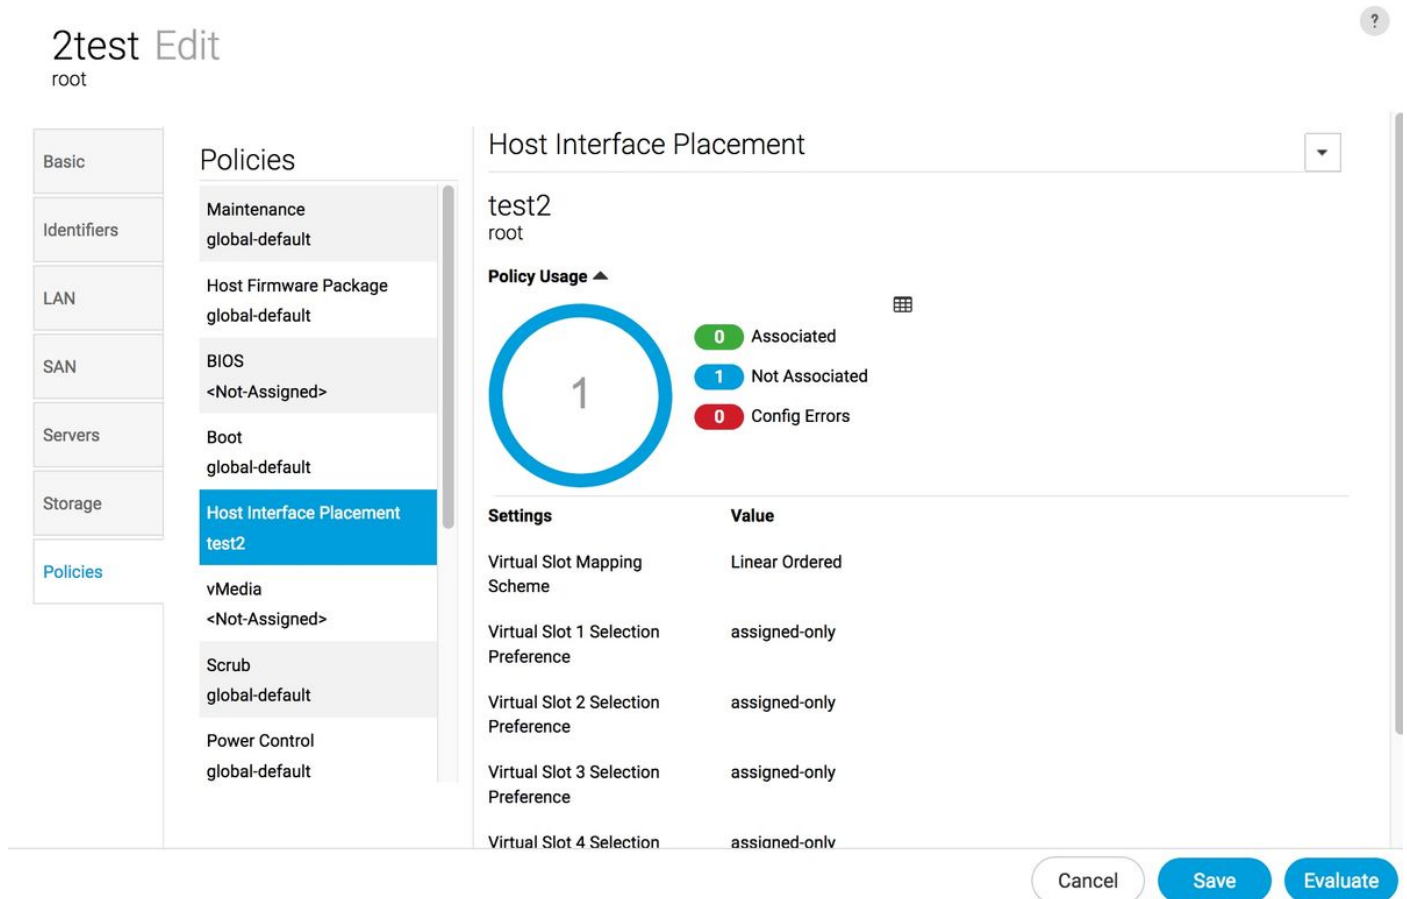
2test Edit
root

?

Basic
Identifiers
LAN
SAN
Servers
Storage
Policies

Policies

Maintenance
global-default

Host Firmware Package
global-default

BIOS
<Not-Assigned>

Boot
global-default

Host Interface Placement
test2

vMedia
<Not-Assigned>

Scrub
global-default

Power Control
global-default

Host Interface Placement

test2
root

Policy Usage

1

0 Associated
1 Not Associated
0 Config Errors

| Settings | Value |
|---|---|
| Virtual Slot Mapping Scheme | Linear Ordered |
| Virtual Slot 1 Selection Preference | assigned-only |
| Virtual Slot 2 Selection Preference | assigned-only |
| Virtual Slot 3 Selection Preference | assigned-only |
| Virtual Slot 4 Selection | assigned-only |

Cancel
Save
Evaluate